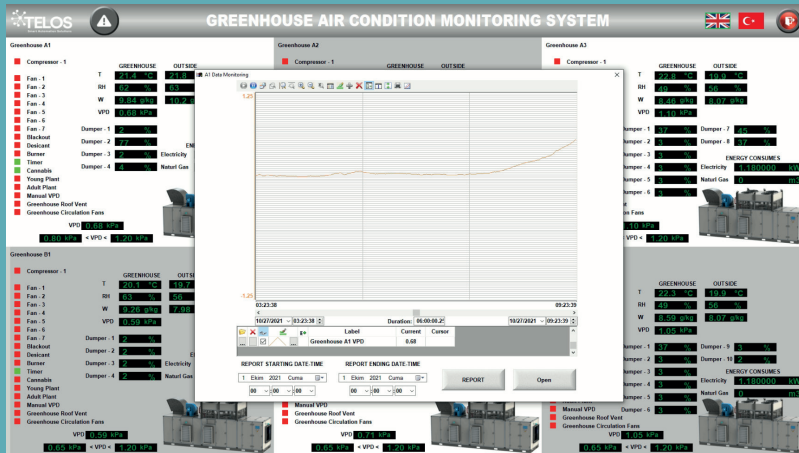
TELOS

GREENHOUSE AIR CONDITION MONITORING SYSTEM

Greenhouse A1

Compressor - 1

Fan - 1
Fan - 2
Fan - 3
Fan - 4
Fan - 5
Fan - 6
Fan - 7
Blackout
Desicant
Burner
Timer
Cannabis
Young Plant
Adult Plant
Manual VPD
Greenhouse Roof Vent
Greenhouse Circulation Fans

GREENHOUSE OUTSIDE
T 21.4 °C 21.8
RH 62 % 63
W 9.84 g/kg 10.2
VPD 0.68 kPa

Dumper - 1 2 %
Dumper - 2 77 %
Dumper - 3 2 %
Dumper - 4 4 %

Electricity
Naturel Gas

VPD 0.68 kPa
0.80 kPa < VPD < 1.20 kPa

Greenhouse A2

Greenhouse A3

Compressor - 1

GREENHOUSE OUTSIDE
T 22.8 °C 19.9 °C
RH 49 % 56 %
W 8.46 g/kg 8.07 g/kg
VPD 1.10 kPa

Dumper - 1 37 % Dumper - 7 45 %
Dumper - 2 3 % Dumper - 8 37 %
Dumper - 3 3 %
Dumper - 4 3 %
Dumper - 5 3 %
Dumper - 6 3 %

ENERGY CONSUMES
Electricity 1.180000 kW
Naturel Gas m3

10 kPa
< VPD < 1.20 kPa

A1 Data Monitoring

1.25
-1.25

03:23:38
09:23:39
10/27/2021 03:23:38
Duration: 06:00:00.2
10/27/2021 09:23:39

Label Current Cursor
Greenhouse A1 VPD 0.68

REPORT STARTING DATE-TIME
1 Ekim 2021 Cuma
00 00 00

REPORT ENDING DATE-TIME
1 Ekim 2021 Cuma
00 00 00

REPORT
Open

Greenhouse B1

Compressor - 1

Fan - 1
Fan - 2
Fan - 3
Fan - 4
Fan - 5
Fan - 6
Fan - 7
Blackout
Desicant
Burner
Timer
Cannabis
Young Plant
Adult Plant
Manual VPD
Greenhouse Roof Vent
Greenhouse Circulation Fans

GREENHOUSE OUTSIDE
T 20.1 °C 19.7
RH 63 % 56
W 9.26 g/kg 7.98
VPD 0.59 kPa

Dumper - 1 2 %
Dumper - 2 2 %
Dumper - 3 2 %
Dumper - 4 2 %

Electricity
Naturel Gas

VPD 0.59 kPa
0.65 kPa < VPD < 1.20 kPa

Manual VPD
Greenhouse Roof Vent
Greenhouse Circulation Fans
VPD 0.71 kPa
0.65 kPa < VPD < 1.20 kPa

GREENHOUSE OUTSIDE
T 22.3 °C 19.9 °C
RH 49 % 56 %
W 8.59 g/kg 8.07 g/kg
VPD 1.05 kPa

Dumper - 1 37 % Dumper - 9 3 %
Dumper - 2 3 % Dumper - 10 2 %
Dumper - 3 3 %
Dumper - 4 3 %
Dumper - 5 3 %

ENERGY CONSUMES
Electricity 1.180000 kW
Naturel Gas 0 m3

Manual VPD
Greenhouse Roof Vent
Greenhouse Circulation Fans
VPD 1.05 kPa
0.65 kPa < VPD < 1.20 kPa